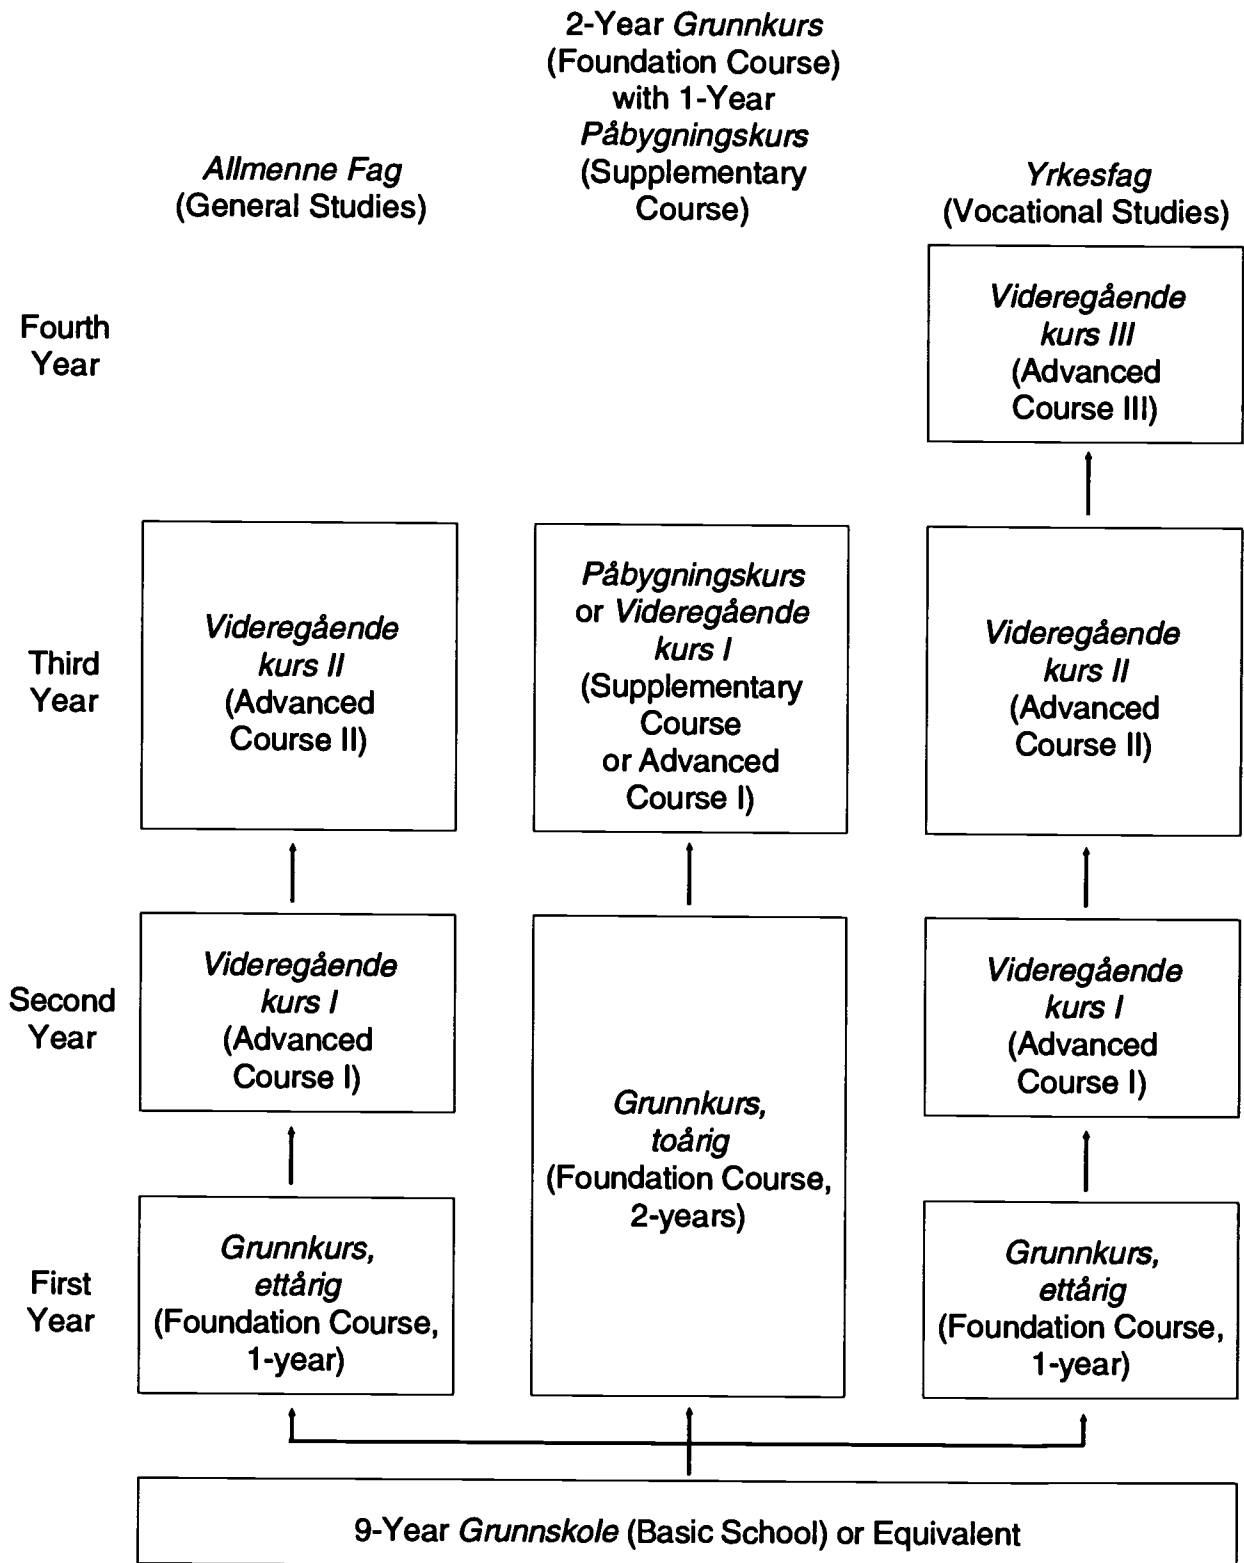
2-Year Grunnkurs (Foundation Course) with 1-Year Påbygningskurs (Supplementary Course)

Allmenne Fag (General Studies)

Yrkesfag (Vocational Studies)

Fourth Year

Videregående kurs III (Advanced Course III)

Third Year

Videregående kurs II (Advanced Course II)

Påbygningskurs or Videregående kurs I (Supplementary Course or Advanced Course I)

Videregående kurs II (Advanced Course II)

Second Year

Videregående kurs I (Advanced Course I)

Grunnkurs, toårig (Foundation Course, 2-years)

Videregående kurs I (Advanced Course I)

First Year

Grunnkurs, ettårig (Foundation Course, 1-year)

Grunnkurs, ettårig (Foundation Course, 1-year)

9-Year Grunnskole (Basic School) or Equivalent